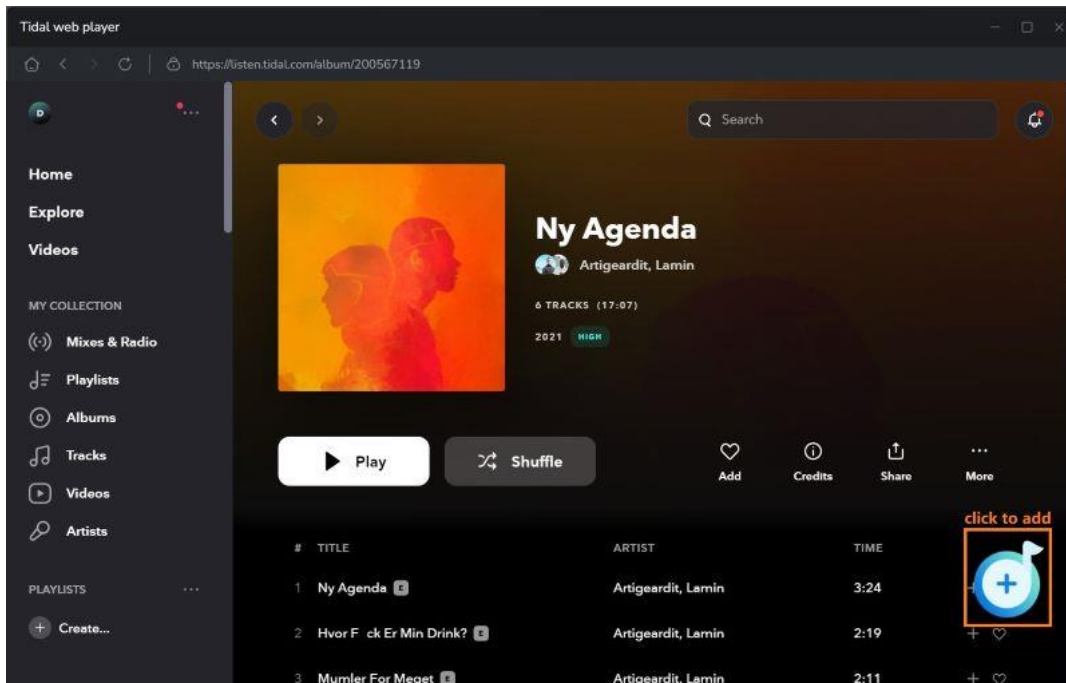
Tidal web player

https://listen.tidal.com/album/200567119

D

Home
Explore
Videos

MY COLLECTION
Mixes & Radio
Playlists
Albums
Tracks
Videos
Artists

PLAYLISTS
Create...

Search

Ny Agenda
Artigeardit, Lamin
6 TRACKS (17:07)
2021 HIGH

Play
Shuffle
Add
Credits
Share
More

click to add

| # | TITLE | ARTIST | TIME |
|---|---|---|---|
| 1 | Ny Agenda E | Artigeardit, Lamin | 3:24 |
| 2 | Hvor F ck Er Min Drink? E | Artigeardit, Lamin | 2:19 |
| 3 | Mumler For Meget E | Artigeardit, Lamin | 2:11 |